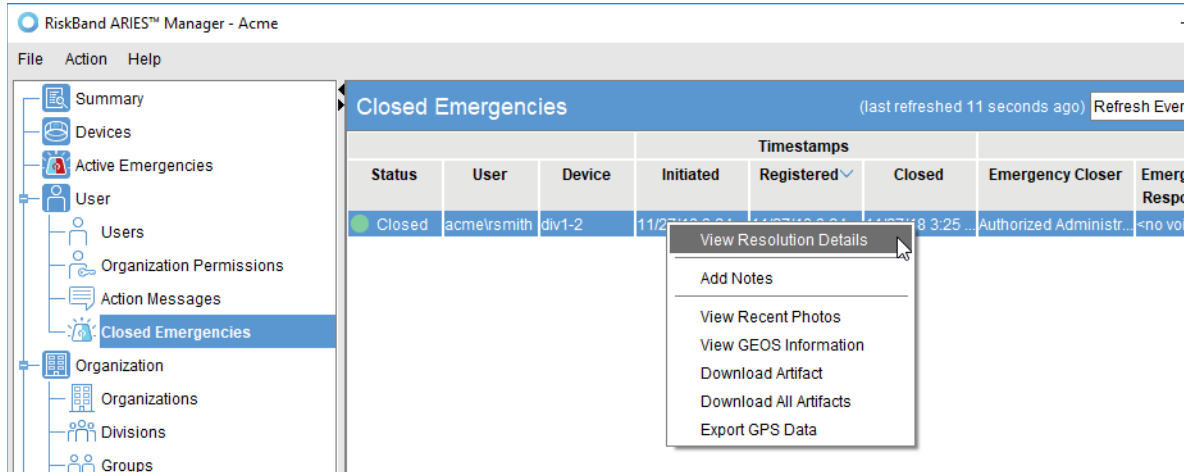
RiskBand ARIES™ Manager - Acme

File Action Help

Summary
Devices
Active Emergencies
User
Users
Organization Permissions
Action Messages
Closed Emergencies
Organization
Organizations
Divisions
Groups

Closed Emergencies (last refreshed 11 seconds ago) Refresh Ever

| Status | User | Device | Timestamps Initiated | Timestamps Registered | Timestamps Closed | Emergency Closer | Emerg Respo |
|---|---|---|---|---|---|---|---|
| Closed | acme\rsmith | div1-2 | 11/27/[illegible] | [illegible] | 11/27/18 3:25 ... | Authorized Administr... | <no vo |

View Resolution Details
Add Notes
View Recent Photos
View GEOS Information
Download Artifact
Download All Artifacts
Export GPS Data